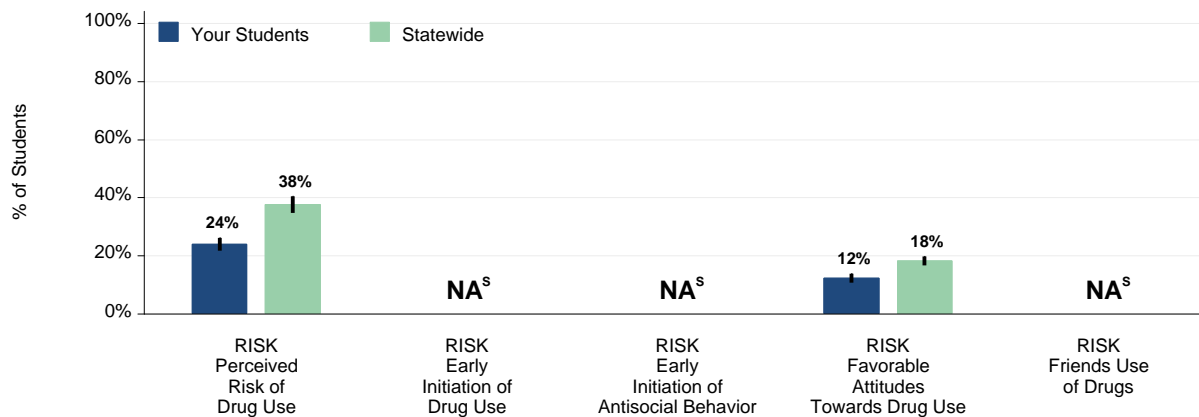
Your Students
Statewide

100%
80%
60%
40%
20%
0%

% of Students

24%
38%
$NA^S$
$NA^S$
12%
18%
$NA^S$

RISK
Perceived
Risk of
Drug Use

RISK
Early
Initiation of
Drug Use

RISK
Early
Initiation of
Antisocial Behavior

RISK
Favorable
Attitudes
Towards Drug Use

RISK
Friends Use
of Drugs